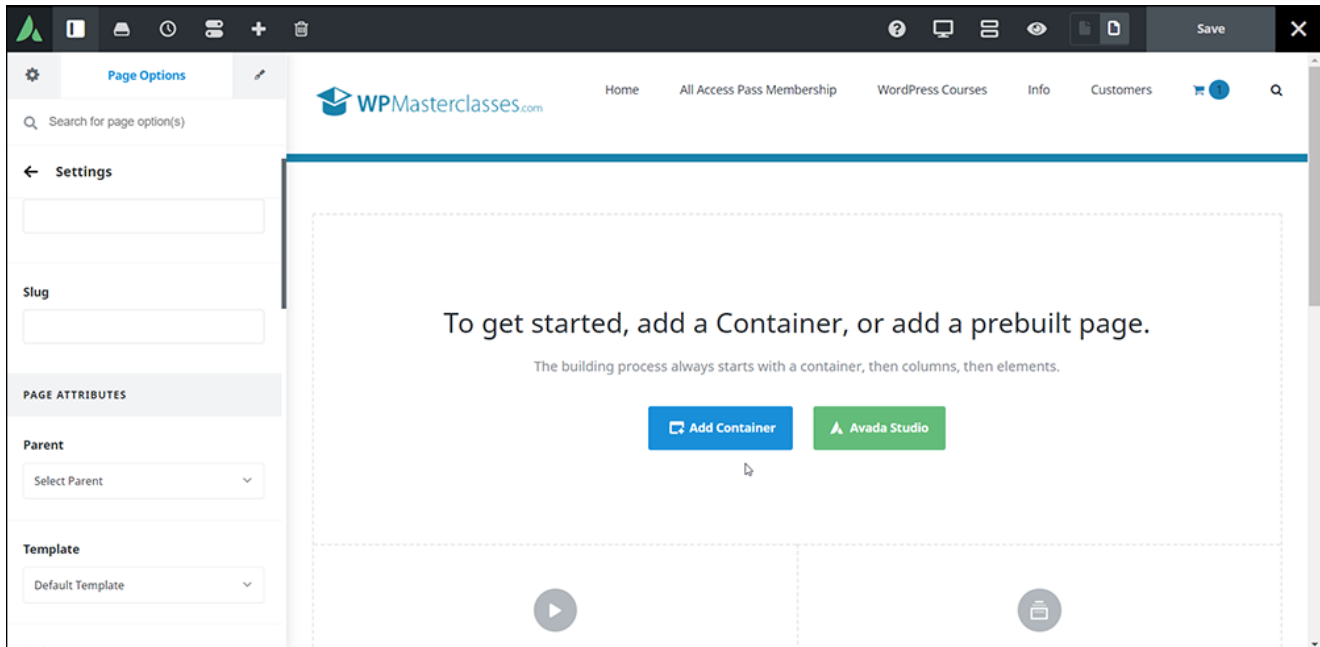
Save

Page Options

Search for page option(s)

Settings

Slug

PAGE ATTRIBUTES

Parent

Select Parent

Template

Default Template

WPMasterclasses.com

Home All Access Pass Membership WordPress Courses Info Customers 1

To get started, add a Container, or add a prebuilt page.

The building process always starts with a container, then columns, then elements.

Add Container

Avada Studio